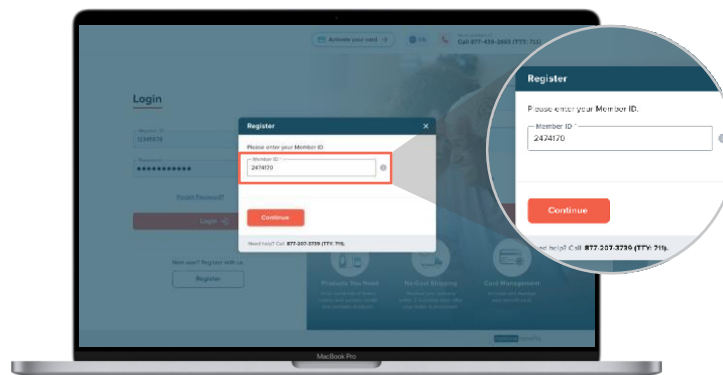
Activate your card
EN
Call 877-439-2665 (TTY: 711)

Login

Member ID
12345678
Password
••••••••••••

Forgot Password?

Login

New user? Register with us.

Register

Products You Need
No-Cost Shipping
Card Management

Register
×
Please enter your Member ID.
Member ID *
2474170

Continue

Need help? Call 877-207-3239 (TTY: 711).

Register
Please enter your Member ID.
Member ID *
2474170

Continue

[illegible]ed help? Call 877-207-3239 (TTY: 711).

MacBook Pro